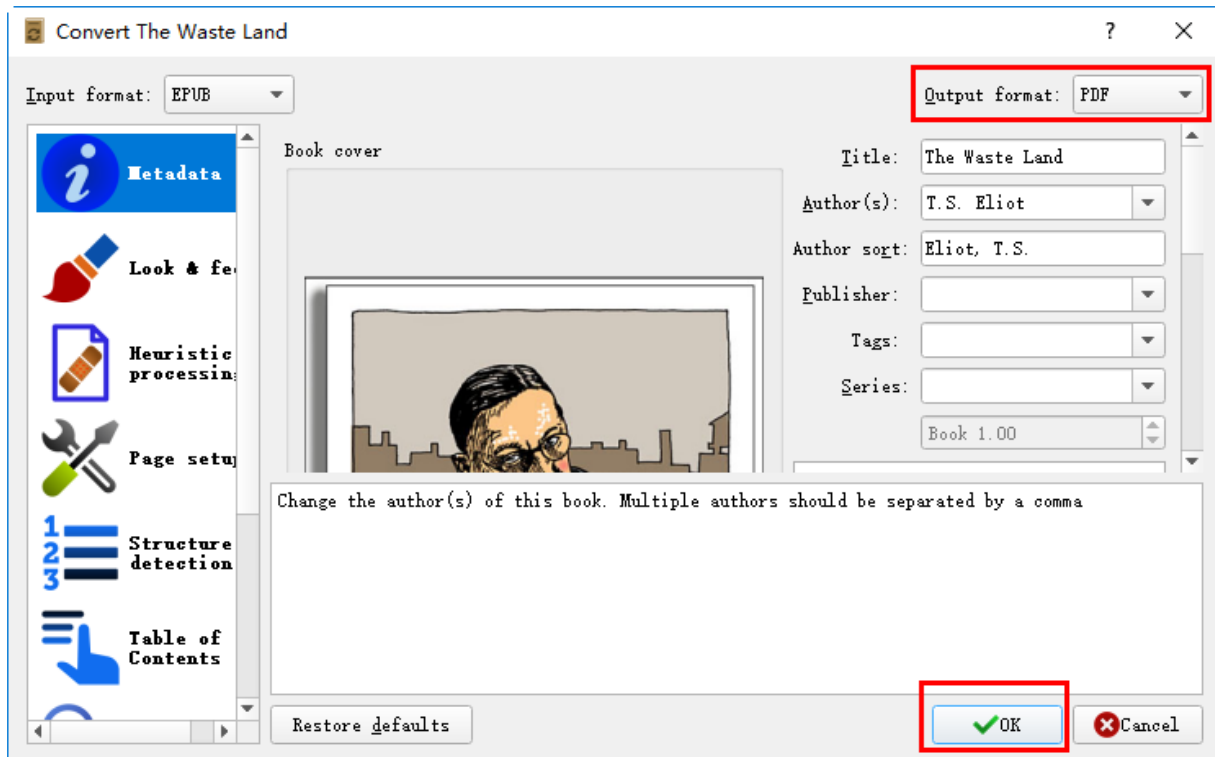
Convert The Waste Land

?

Input format: EPUB

Output format: PDF

Metadata

Look & fe

Heuristic processin

Page setu

Structure detection

Table of Contents

Book cover

Title: The Waste Land

Author(s): T.S. Eliot

Author sort: Eliot, T.S.

Publisher:

Tags:

Series:

Book 1.00

Change the author(s) of this book. Multiple authors should be separated by a comma

Restore defaults

OK

Cancel